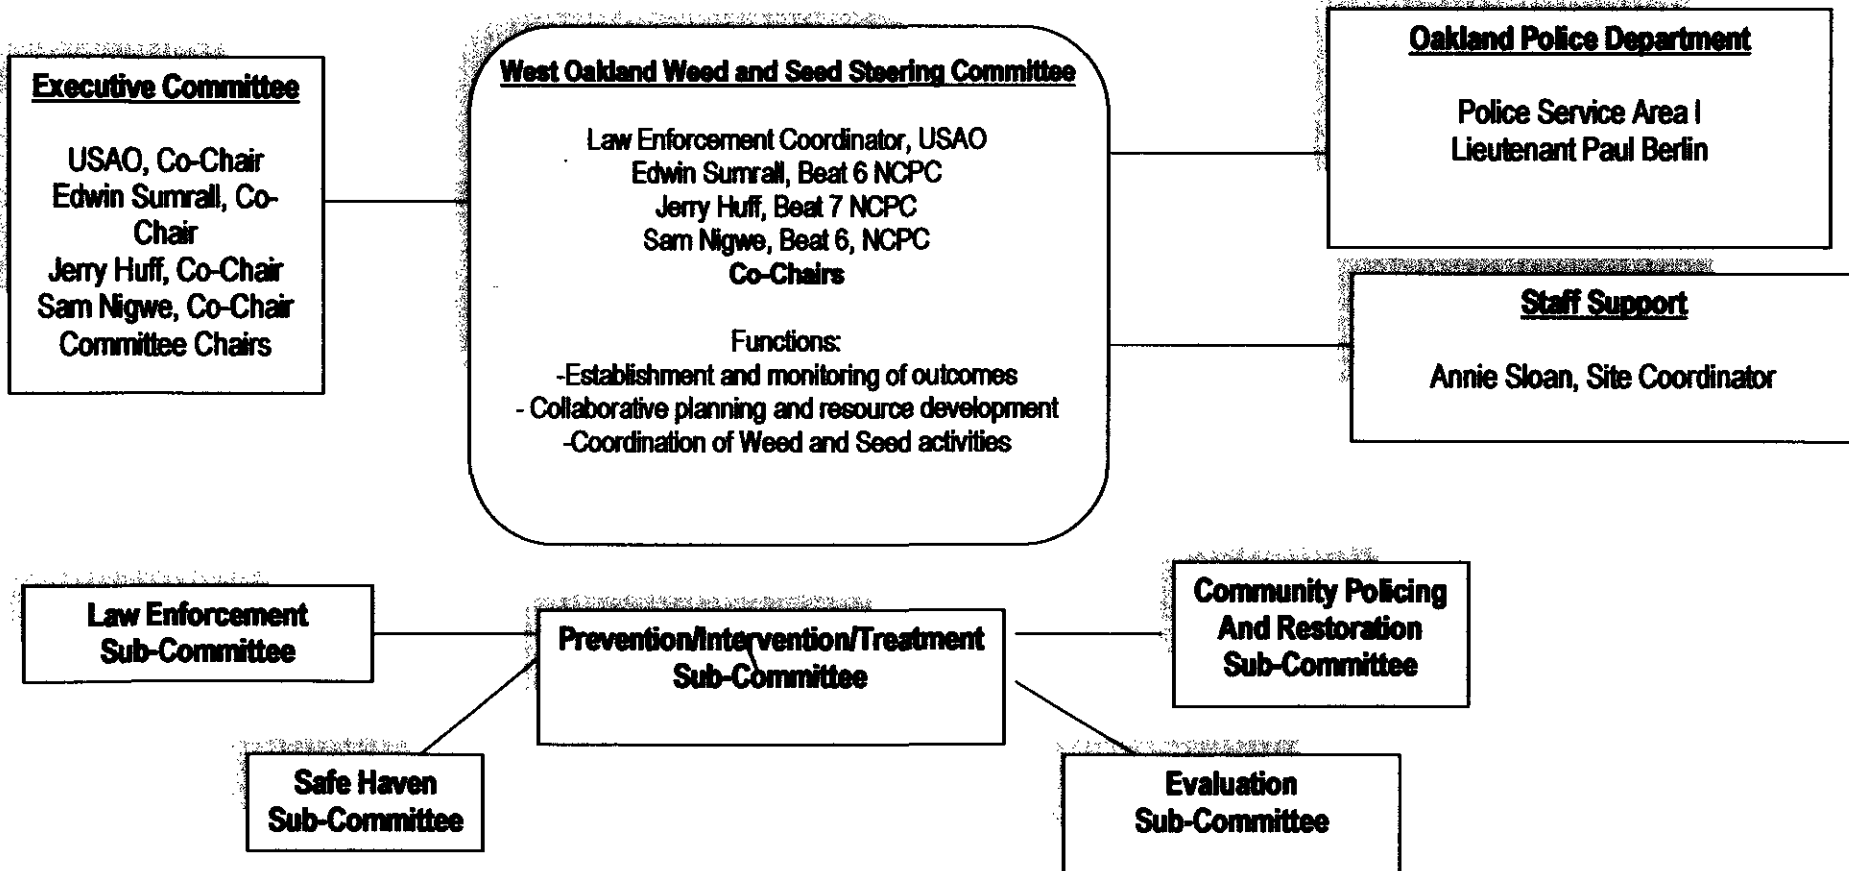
Executive Committee

USAO, Co-Chair
Edwin Sumrall, Co-Chair
Jerry Huff, Co-Chair
Sam Nigwe, Co-Chair
Committee Chairs

West Oakland Weed and Seed Steering Committee

Law Enforcement Coordinator, USAO
Edwin Sumrall, Beat 6 NCPC
Jerry Huff, Beat 7 NCPC
Sam Nigwe, Beat 6, NCPC
Co-Chairs

Functions:
-Establishment and monitoring of outcomes
- Collaborative planning and resource development
-Coordination of Weed and Seed activities

Oakland Police Department

Police Service Area I
Lieutenant Paul Berlin

Staff Support

Annie Sloan, Site Coordinator

Law Enforcement Sub-Committee

Prevention/Intervention/Treatment Sub-Committee

Community Policing And Restoration Sub-Committee

Safe Haven Sub-Committee

Evaluation Sub-Committee